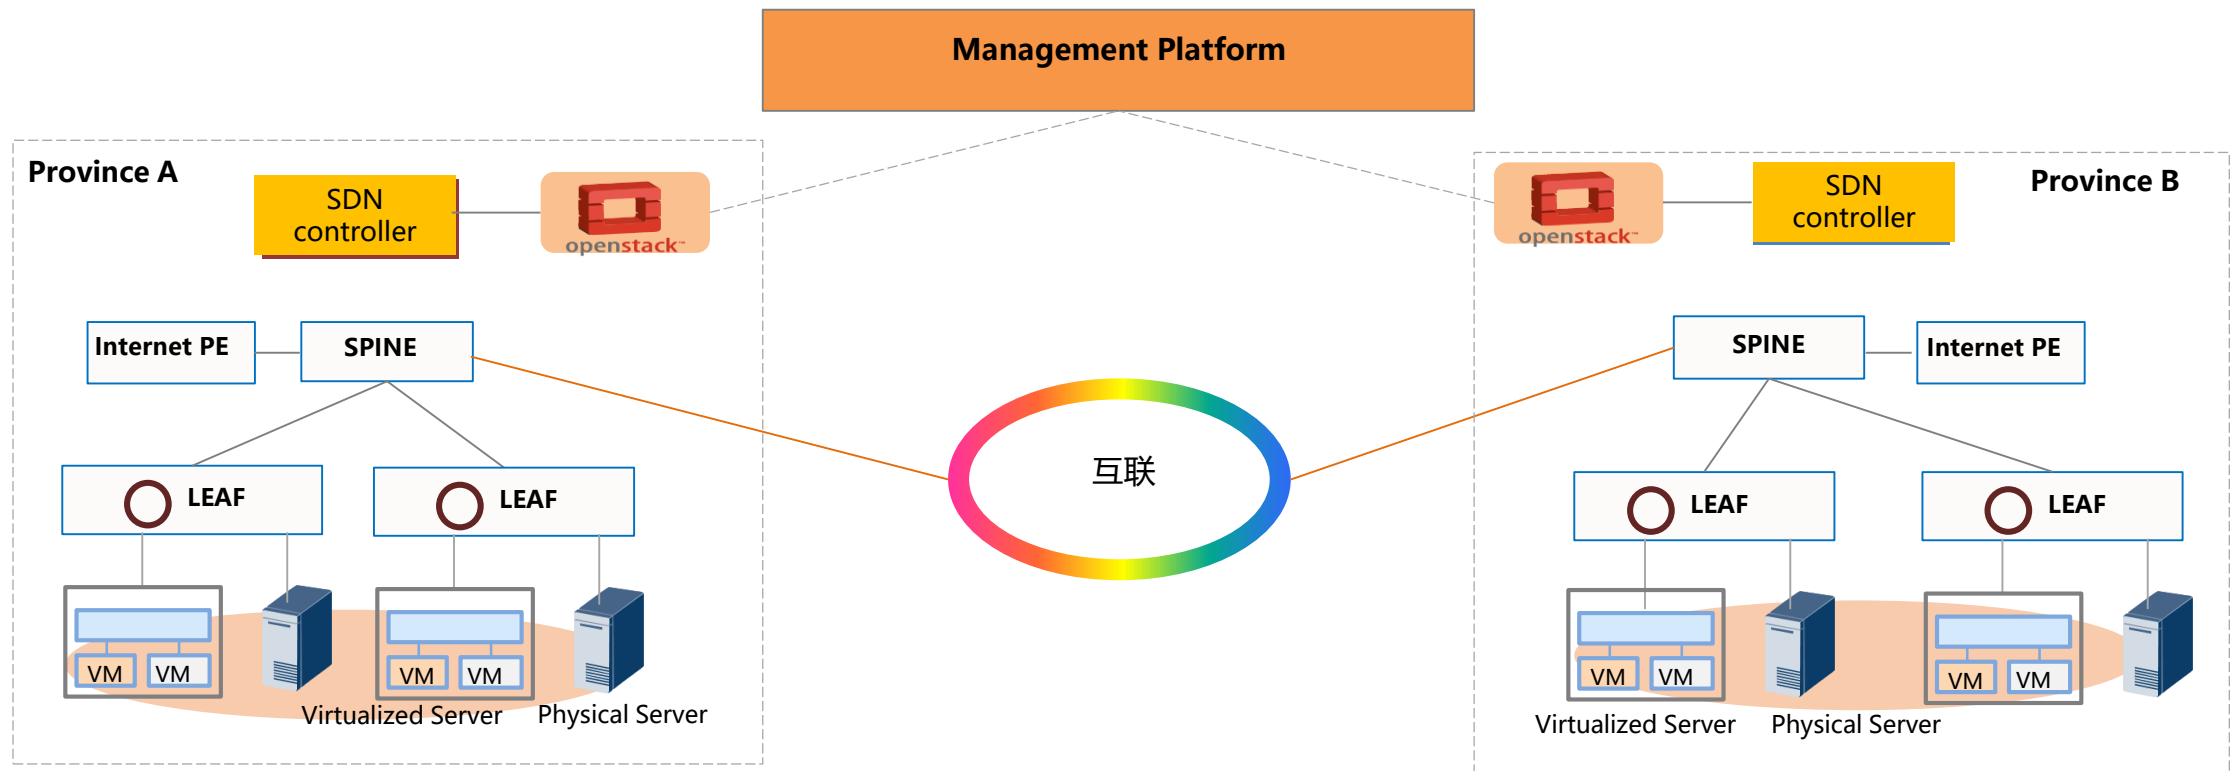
Management Platform

Province A

SDN controller

openstack

Internet PE

SPINE

LEAF

LEAF

VM VM

VM VM

Virtualized Server

Physical Server

互联

openstack

SDN controller

Province B

SPINE

Internet PE

LEAF

LEAF

VM VM

VM VM

Virtualized Server

Physical Server